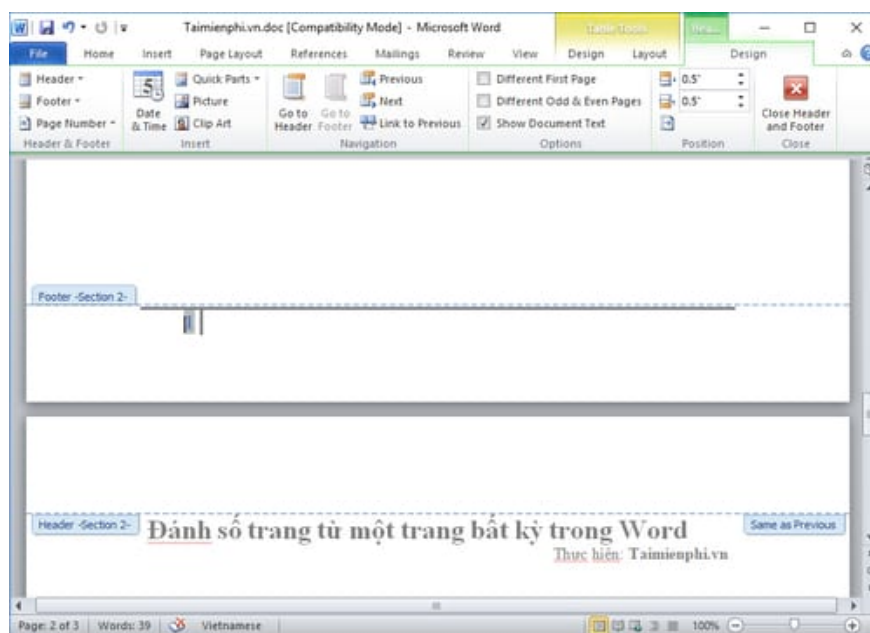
Taimienphi.vn.doc [Compatibility Mode] - Microsoft Word

Table Tools

Hea...

File Home Insert Page Layout References Mailings Review View Design Layout Design

Header
Footer
Page Number
Header & Footer

Date & Time
Quick Parts
Picture
Clip Art
Insert

Go to Header
Go to Footer
Previous
Next
Link to Previous
Navigation

Different First Page
Different Odd & Even Pages
Show Document Text
Options

0.5"
0.5"
Position

Close Header and Footer
Close

Footer -Section 2-

Header -Section 2-

Đánh số trang từ một trang bất kỳ trong Word

Thực hiện: Taimienphi.vn

Same as Previous

Page: 2 of 3 Words: 39 Vietnamese 100%